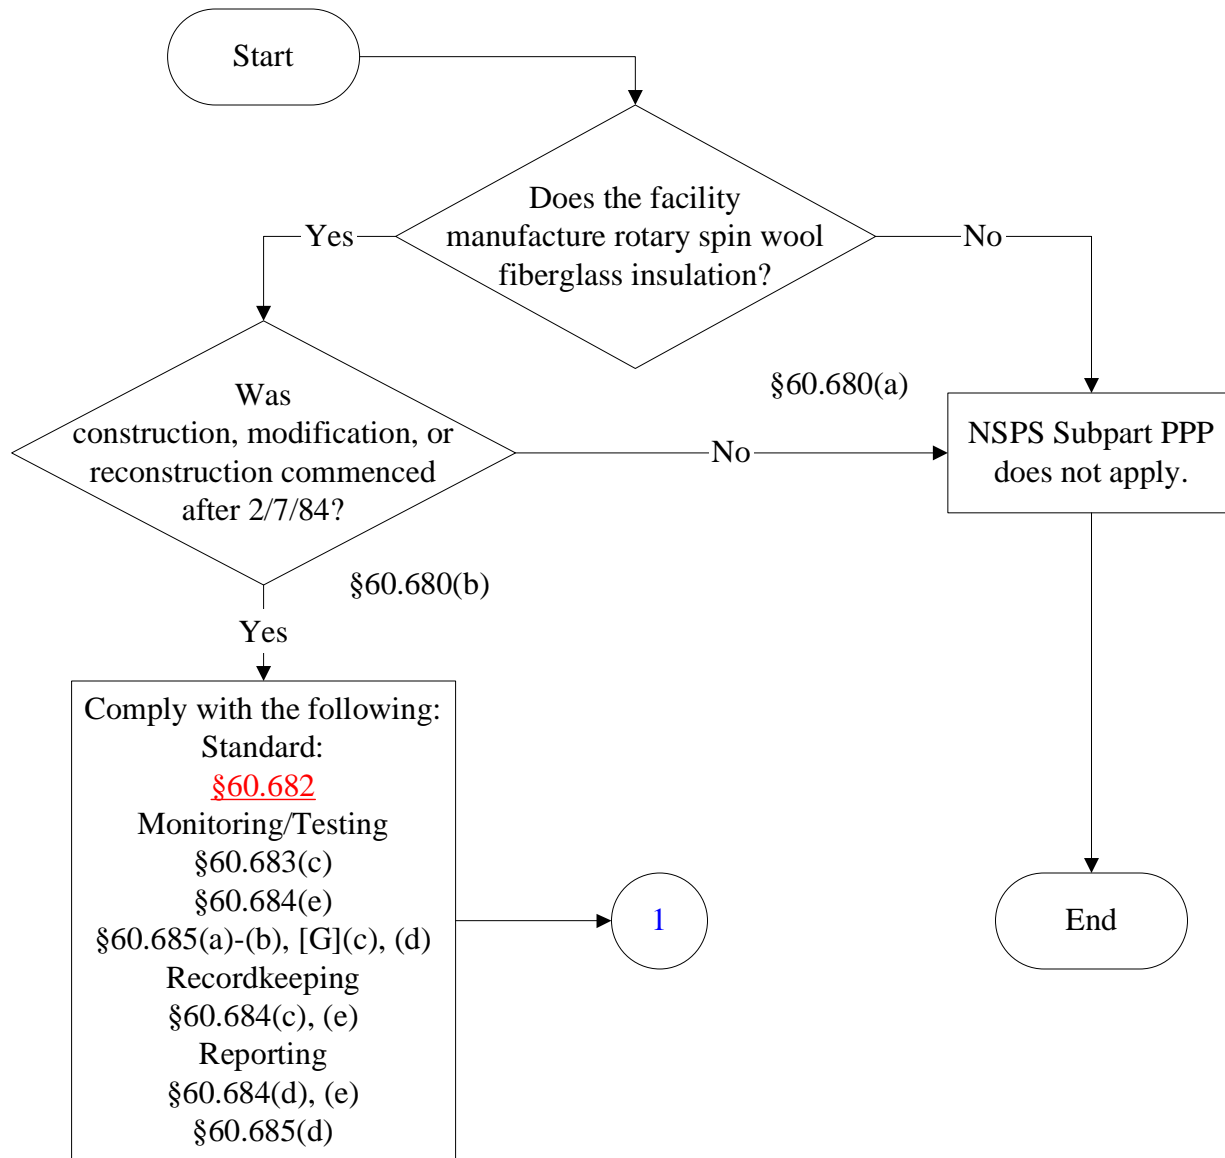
Start

Does the facility manufacture rotary spin wool fiberglass insulation?

Yes

No

§60.680(a)

Was construction, modification, or reconstruction commenced after 2/7/84?

No

NSPS Subpart PPP does not apply.

§60.680(b)

Yes

Comply with the following:
Standard:
§60.682
Monitoring/Testing
§60.683(c)
§60.684(e)
§60.685(a)-(b), [G](c), (d)
Recordkeeping
§60.684(c), (e)
Reporting
§60.684(d), (e)
§60.685(d)

1

End